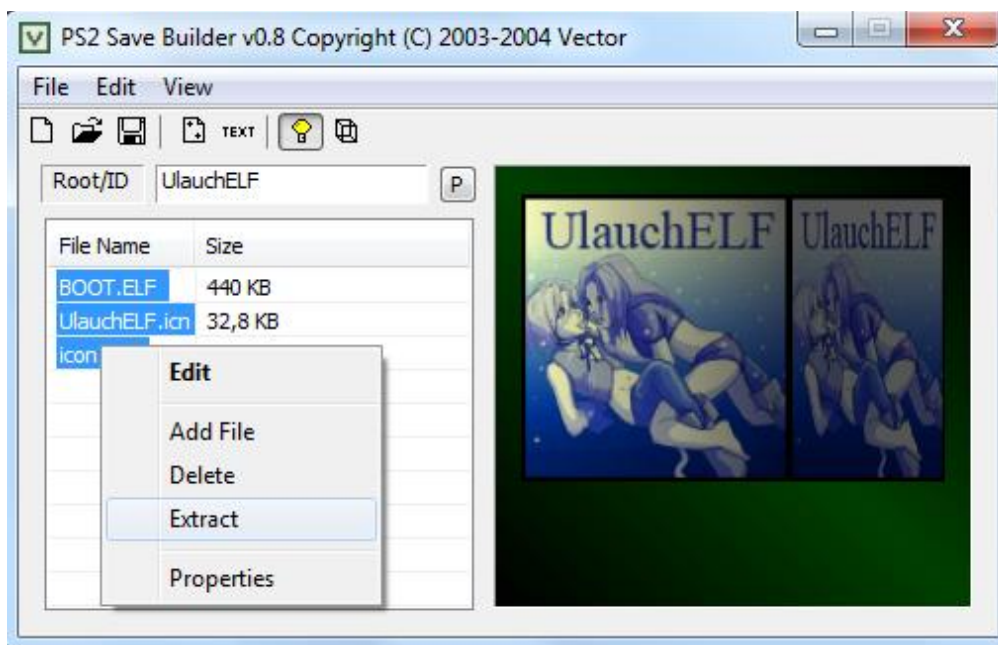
PS2 Save Builder v0.8 Copyright (C) 2003-2004 Vector

File Edit View

TEXT

Root/ID UlauchELF P

| File Name | Size |
|---|---|
| BOOT.ELF | 440 KB |
| UlauchELF.icn | 32,8 KB |
| icon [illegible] | |

Edit

Add File

Delete

Extract

Properties

UlauchELF UlauchELF